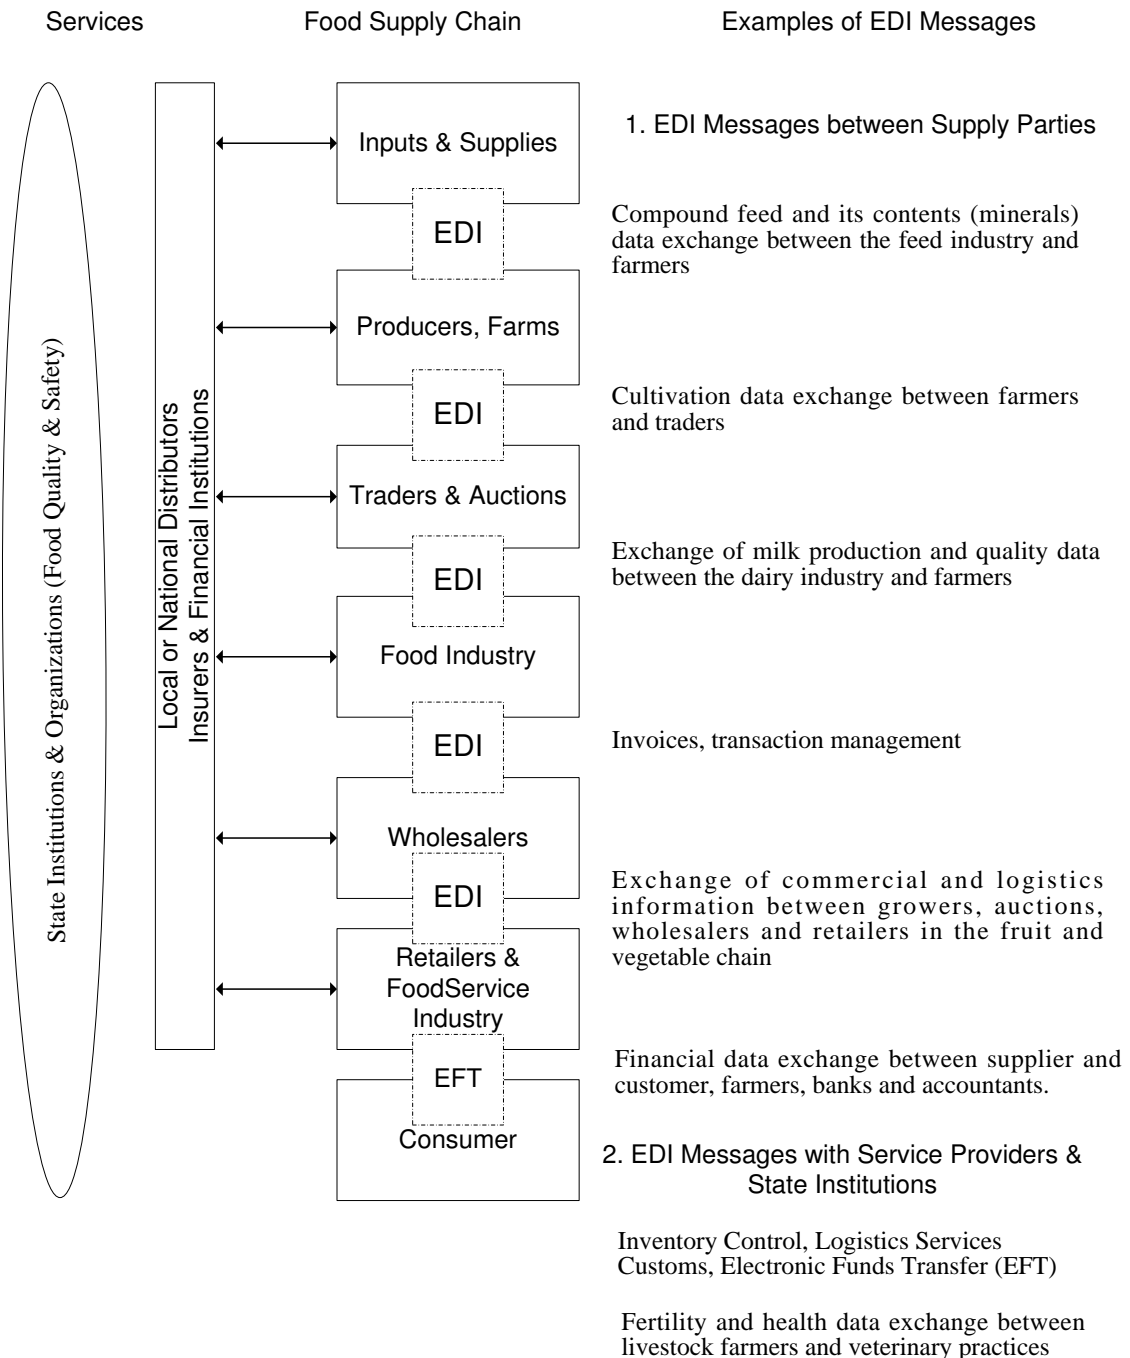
Services

Food Supply Chain

Examples of EDI Messages

State Institutions & Organizations (Food Quality & Safety)

Local or National Distributors
Insurers & Financial Institutions

Inputs & Supplies

EDI

Producers, Farms

EDI

Traders & Auctions

EDI

Food Industry

EDI

Wholesalers

EDI

Retailers & FoodService Industry

EFT

Consumer

1. EDI Messages between Supply Parties

Compound feed and its contents (minerals) data exchange between the feed industry and farmers

Cultivation data exchange between farmers and traders

Exchange of milk production and quality data between the dairy industry and farmers

Invoices, transaction management

Exchange of commercial and logistics information between growers, auctions, wholesalers and retailers in the fruit and vegetable chain

Financial data exchange between supplier and customer, farmers, banks and accountants.

2. EDI Messages with Service Providers & State Institutions

Inventory Control, Logistics Services Customs, Electronic Funds Transfer (EFT)

Fertility and health data exchange between livestock farmers and veterinary practices